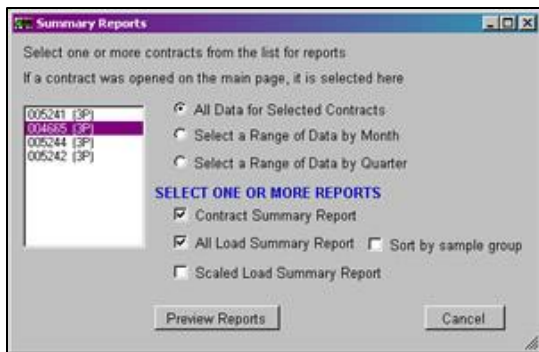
Summary Reports

Select one or more contracts from the list for reports

If a contract was opened on the main page, it is selected here

005241 (3P)
004665 (3P)
005244 (3P)
005242 (3P)

All Data for Selected Contracts

Select a Range of Data by Month

Select a Range of Data by Quarter

SELECT ONE OR MORE REPORTS

Contract Summary Report

All Load Summary Report

Sort by sample group

Scaled Load Summary Report

Preview Reports

Cancel